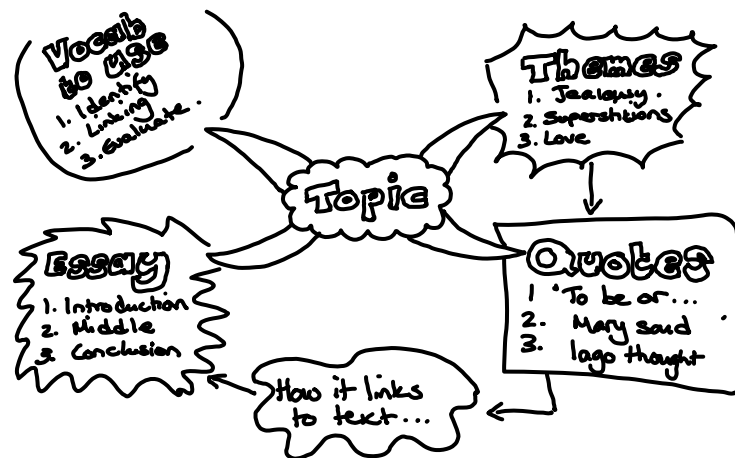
Vocab to use
1. Identify
2. Linking
3. Evaluate.

Themes
1. Jealousy.
2. Superstitions
3. Love

Topic

Essay
1. Introduction
2. Middle
3. Conclusion

Quotes
1 'To be or...
2. Mary said
3. Iago thought

How it links to text...